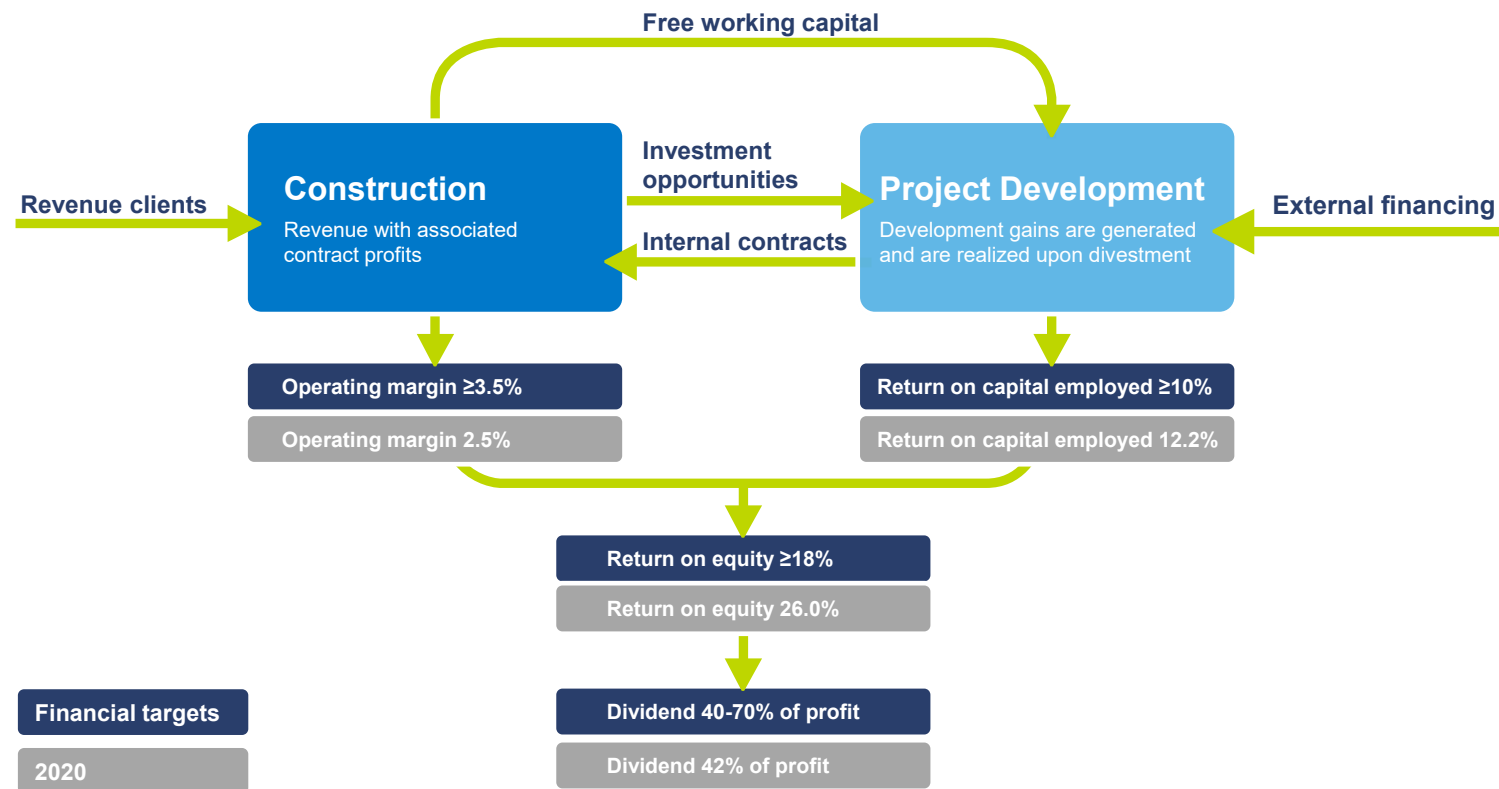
Free working capital

Revenue clients

Construction
Revenue with associated contract profits

Investment opportunities

Internal contracts

Project Development
Development gains are generated and are realized upon divestment

External financing

Operating margin ≥3.5%

Operating margin 2.5%

Return on capital employed ≥10%

Return on capital employed 12.2%

Return on equity ≥18%

Return on equity 26.0%

Dividend 40-70% of profit

Dividend 42% of profit

Financial targets

2020